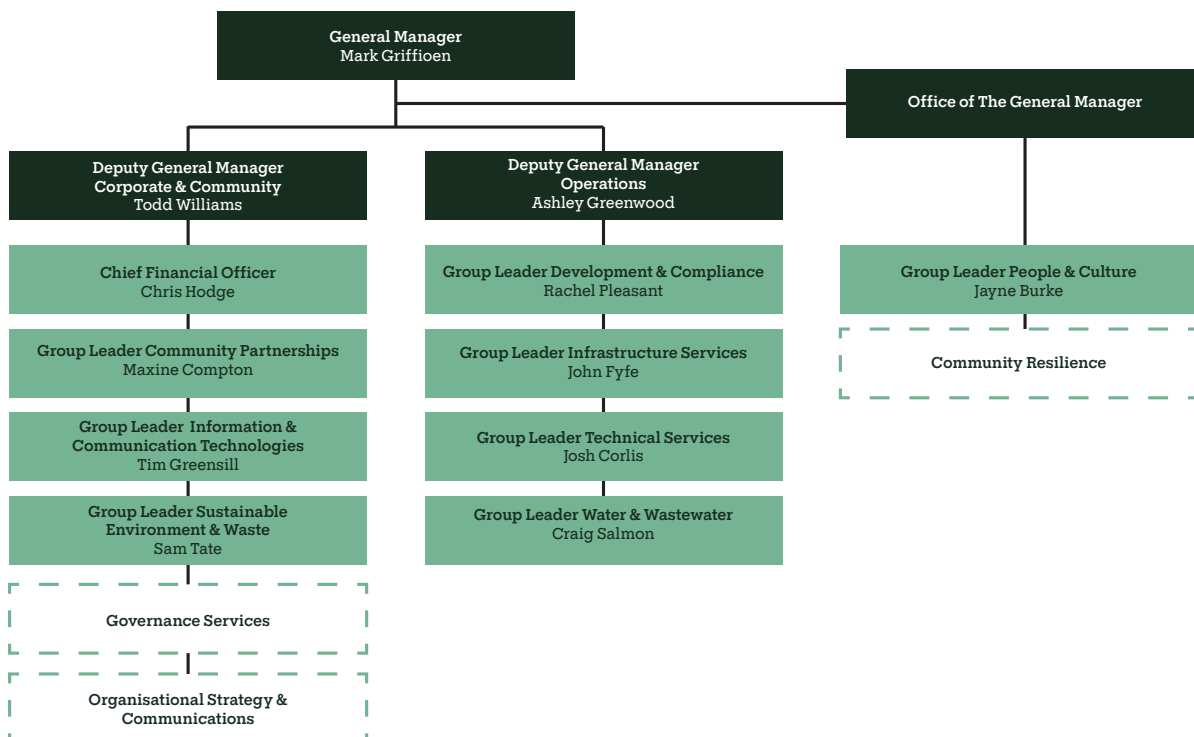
General Manager
Mark Griffioen

Office of The General Manager

Deputy General Manager
Corporate & Community
Todd Williams

Chief Financial Officer
Chris Hodge

Group Leader Community Partnerships
Maxine Compton

Group Leader Information & Communication Technologies
Tim Greensill

Group Leader Sustainable Environment & Waste
Sam Tate

Governance Services

Organisational Strategy & Communications

Deputy General Manager
Operations
Ashley Greenwood

Group Leader Development & Compliance
Rachel Pleasant

Group Leader Infrastructure Services
John Fyfe

Group Leader Technical Services
Josh Corlis

Group Leader Water & Wastewater
Craig Salmon

Group Leader People & Culture
Jayne Burke

Community Resilience